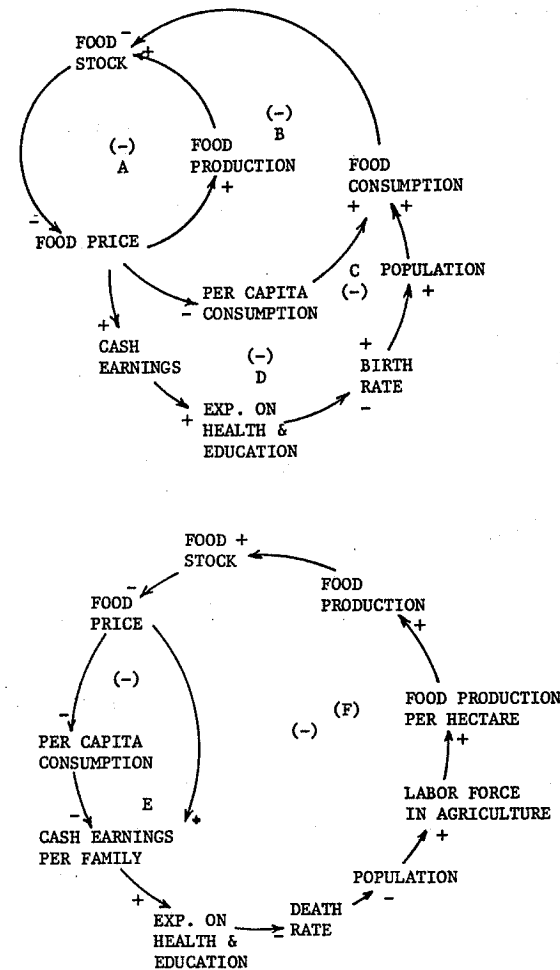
FOOD −
STOCK +

(−)
A

FOOD
PRODUCTION
+

(−)
B

FOOD
CONSUMPTION
+ +

−
FOOD PRICE

PER CAPITA
− CONSUMPTION

C
(−)

POPULATION
+

+
CASH
EARNINGS

(−)
D

+
BIRTH
RATE
−

+ EXP. ON
HEALTH &
EDUCATION

FOOD +
STOCK

−
FOOD
PRICE

FOOD
PRODUCTION
+

(−)

(F)

(−)

FOOD PRODUCTION
PER HECTARE
+

−
PER CAPITA
CONSUMPTION

E

LABOR FORCE
IN AGRICULTURE
+

−
CASH EARNINGS
PER FAMILY
+

POPULATION
−

+
EXP. ON
HEALTH &
EDUCATION

DEATH
− RATE